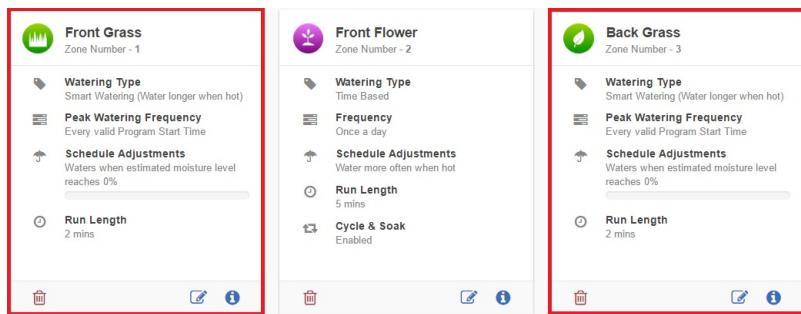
Front Grass
Zone Number - 1

Watering Type
Smart Watering (Water longer when hot)

Peak Watering Frequency
Every valid Program Start Time

Schedule Adjustments
Waters when estimated moisture level reaches 0%

Run Length
2 mins

Front Flower
Zone Number - 2

Watering Type
Time Based

Frequency
Once a day

Schedule Adjustments
Water more often when hot

Run Length
5 mins

Cycle & Soak
Enabled

Back Grass
Zone Number - 3

Watering Type
Smart Watering (Water longer when hot)

Peak Watering Frequency
Every valid Program Start Time

Schedule Adjustments
Waters when estimated moisture level reaches 0%

Run Length
2 mins